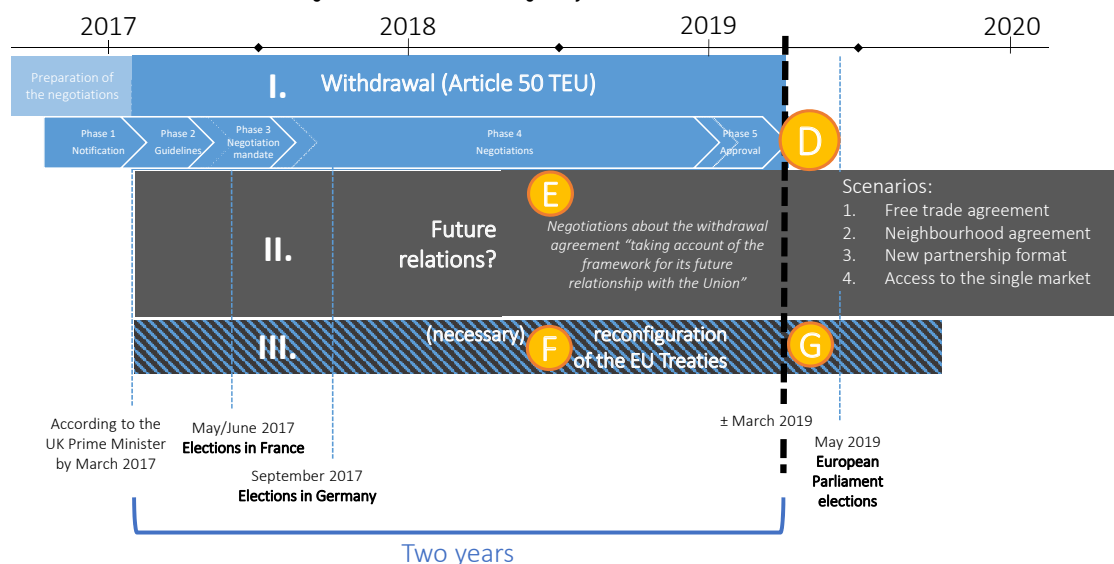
2017
2018
2019
2020

Preparation of the negotiations

I. Withdrawal (Article 50 TEU)

Phase 1 Notification
Phase 2 Guidelines
Phase 3 Negotiation mandate
Phase 4 Negotiations
Phase 5 Approval

D

II. Future relations?

E

Negotiations about the withdrawal agreement "taking account of the framework for its future relationship with the Union"

Scenarios:
1. Free trade agreement
2. Neighbourhood agreement
3. New partnership format
4. Access to the single market

III. (necessary) F reconfiguration of the EU Treaties

G

According to the UK Prime Minister by March 2017

May/June 2017
Elections in France

September 2017
Elections in Germany

± March 2019

May 2019
European Parliament elections

Two years